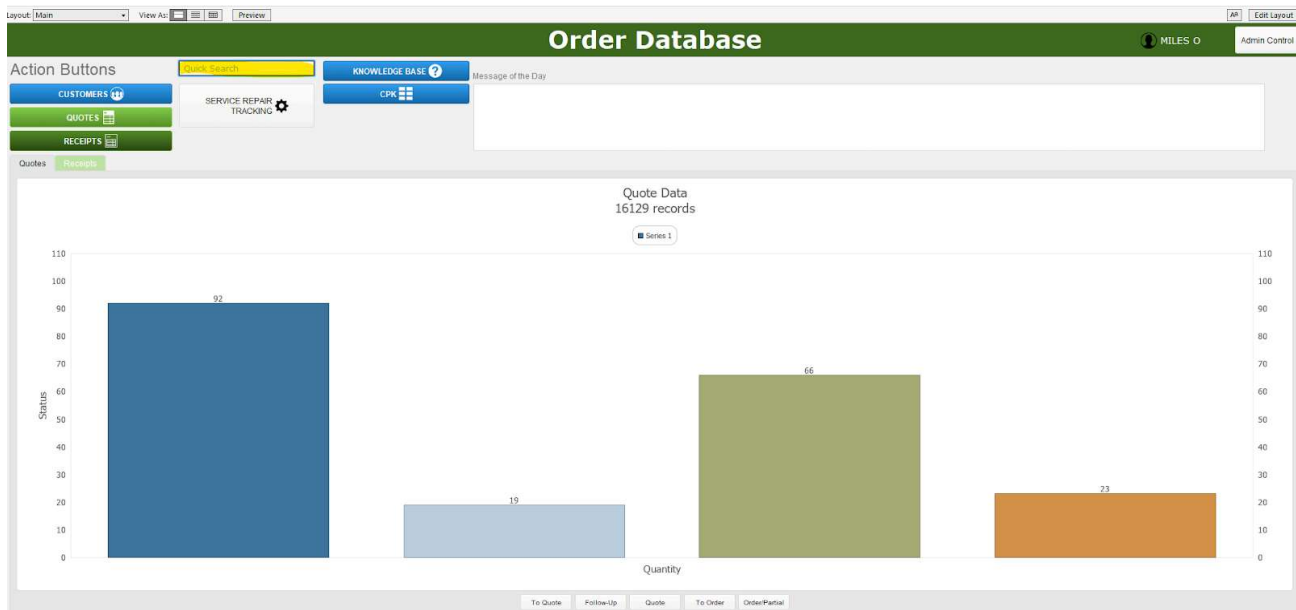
Layout: Main View As: Preview

Aa Edit Layout

Order Database

MILES O

Admin Control

Action Buttons

Quick Search

KNOWLEDGE BASE

CPK

Message of the Day

CUSTOMERS

QUOTES

RECEIPTS

SERVICE REPAIR TRACKING

Quotes Receipts

Quote Data
16129 records

Series 1

110
100
90
80
70
60
50
40
30
20
10
0

Status

92

19

66

23

Quantity

110
100
90
80
70
60
50
40
30
20
10
0

To Quote Follow-Up Quote To Order Order/Partial